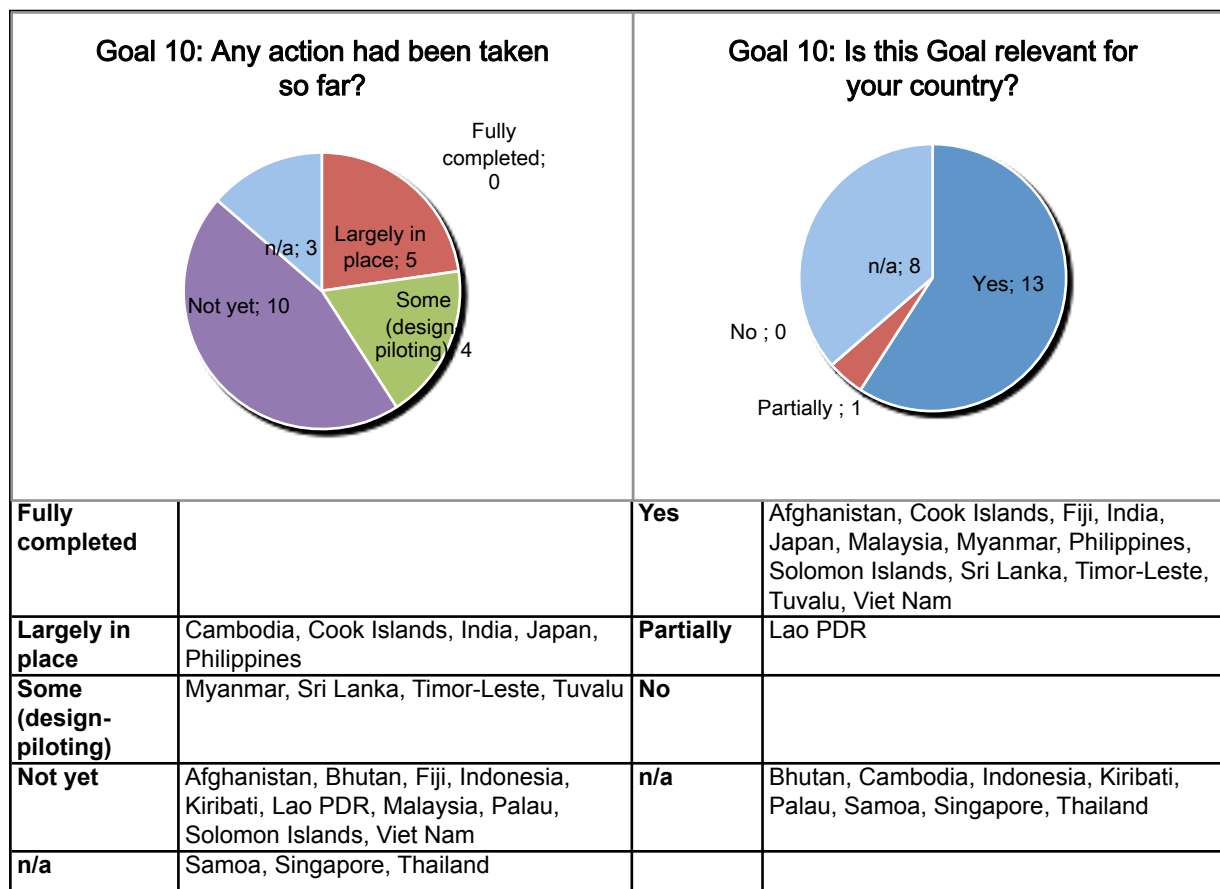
Goal 10: Any action had been taken so far?

Fully completed; 0

n/a; 3

Largely in place; 5

Not yet; 10

Some (design-piloting); 4

Goal 10: Is this Goal relevant for your country?

n/a; 8

Yes; 13

No ; 0

Partially ; 1

| Fully completed | | Yes | Afghanistan, Cook Islands, Fiji, India, Japan, Malaysia, Myanmar, Philippines, Solomon Islands, Sri Lanka, Timor-Leste, Tuvalu, Viet Nam |
|---|---|---|---|
| Largely in place | Cambodia, Cook Islands, India, Japan, Philippines | Partially | Lao PDR |
| Some (design-piloting) | Myanmar, Sri Lanka, Timor-Leste, Tuvalu | No | |
| Not yet | Afghanistan, Bhutan, Fiji, Indonesia, Kiribati, Lao PDR, Malaysia, Palau, Solomon Islands, Viet Nam | n/a | Bhutan, Cambodia, Indonesia, Kiribati, Palau, Samoa, Singapore, Thailand |
| n/a | Samoa, Singapore, Thailand | | |